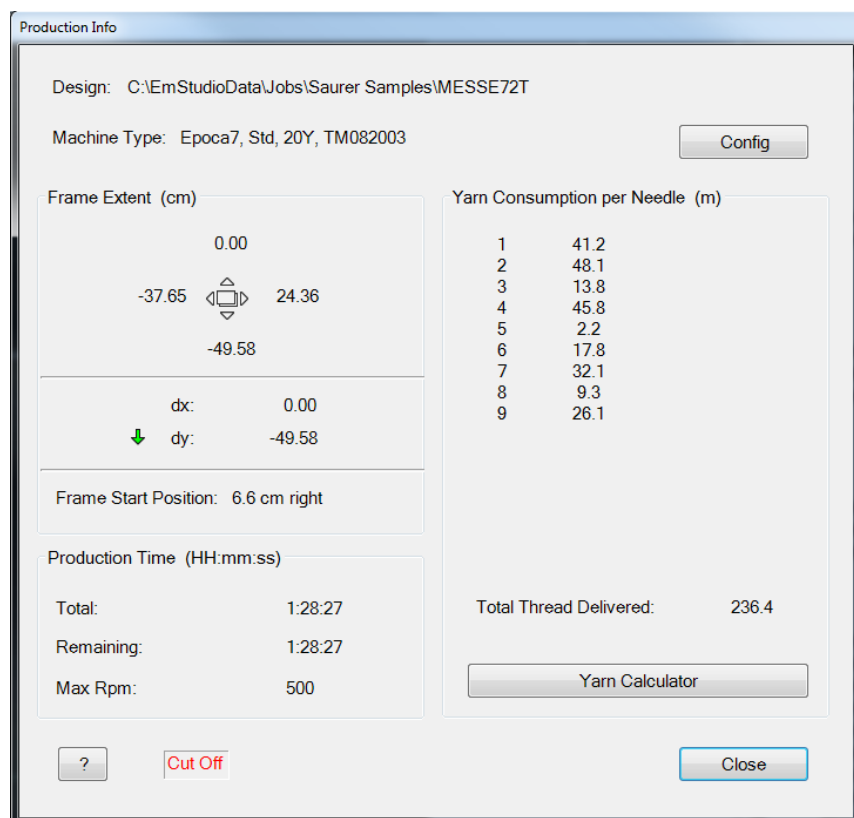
Production Info

Design: C:\EmStudioData\Jobs\Saurer Samples\MESSE72T

Machine Type: Epoca7, Std, 20Y, TM082003

Config

Frame Extent (cm)

0.00

-37.65 24.36

-49.58

dx: 0.00

dy: -49.58

Frame Start Position: 6.6 cm right

Production Time (HH:mm:ss)

Total: 1:28:27

Remaining: 1:28:27

Max Rpm: 500

Yarn Consumption per Needle (m)

| | |
|---|---|
| 1 | 41.2 |
| 2 | 48.1 |
| 3 | 13.8 |
| 4 | 45.8 |
| 5 | 2.2 |
| 6 | 17.8 |
| 7 | 32.1 |
| 8 | 9.3 |
| 9 | 26.1 |

Total Thread Delivered: 236.4

Yarn Calculator

?

Cut Off

Close